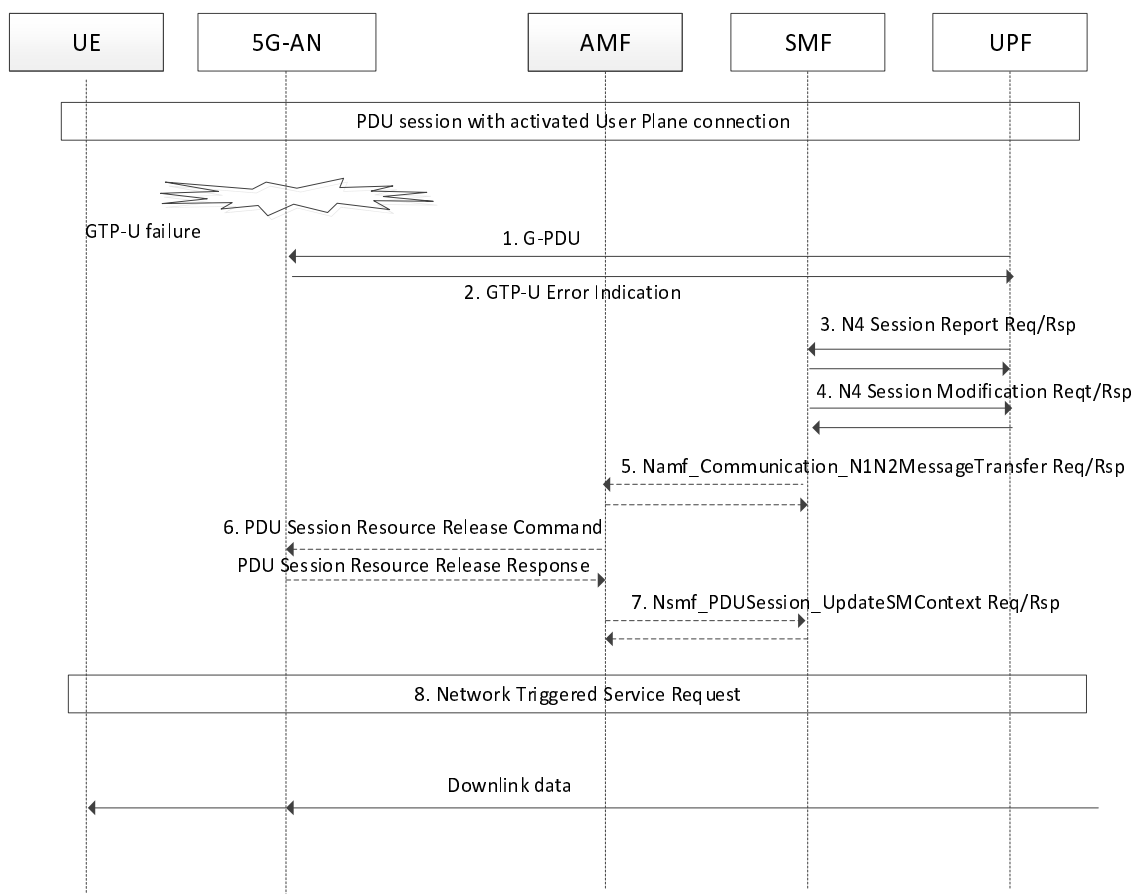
UE

5G-AN

AMF

SMF

UPF

PDU session with activated User Plane connection

GTP-U failure

1. G-PDU

2. GTP-U Error Indication

3. N4 Session Report Req/Rsp

4. N4 Session Modification Reqt/Rsp

5. Namf_Communication_N1N2MessageTransfer Req/Rsp

6. PDU Session Resource Release Command

PDU Session Resource Release Response

7. Nsmf_PDUSession_UpdateSMContext Req/Rsp

8. Network Triggered Service Request

Downlink data